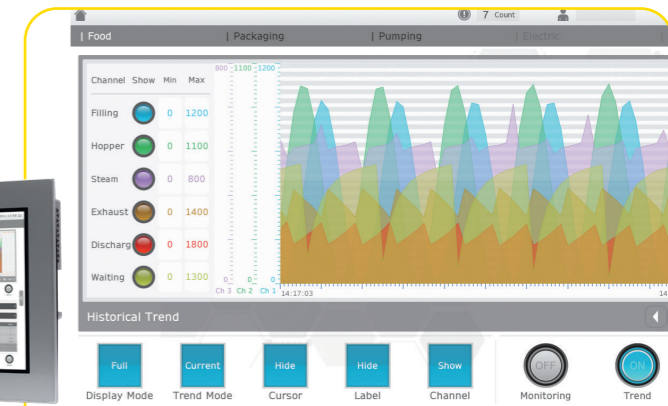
7 Count

| Food | Packaging | Pumping | Electric

| Channel | Show | Min | Max |
|---|---|---|---|
| Filling | | 0 | 1200 |
| Hopper | | 0 | 1100 |
| Steam | | 0 | 800 |
| Exhaust | | 0 | 1400 |
| Discharg | | 0 | 1800 |
| Waiting | | 0 | 1300 |

800 1100 1200

0 0 0
Ch 3 Ch 2 Ch 1 14:17:03

Historical Trend

Full
Display Mode

Current
Trend Mode

Hide
Cursor

Hide
Label

Show
Channel

OFF
Monitoring

ON
Trend